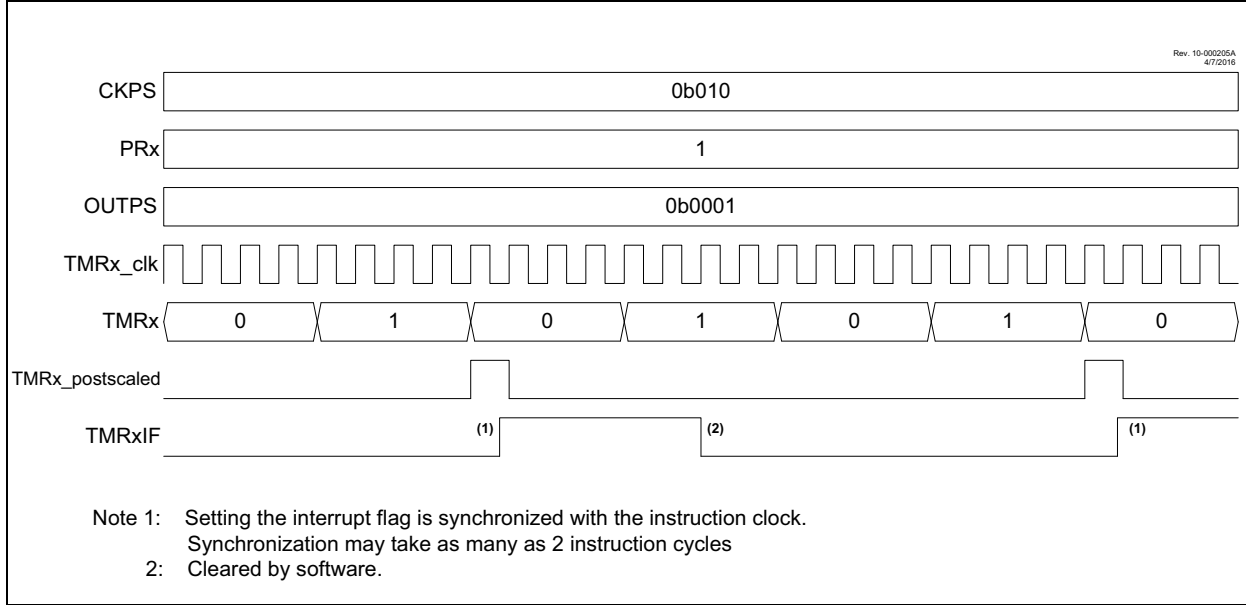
Rev. 10-000205A
4/7/2016

CKPS 0b010

PRx 1

OUTPS 0b0001

TMRx_clk

TMRx 0 1 0 1 0 1 0

TMRx_postscaled

TMRxIF (1) (2) (1)

Note 1: Setting the interrupt flag is synchronized with the instruction clock. Synchronization may take as many as 2 instruction cycles

2: Cleared by software.